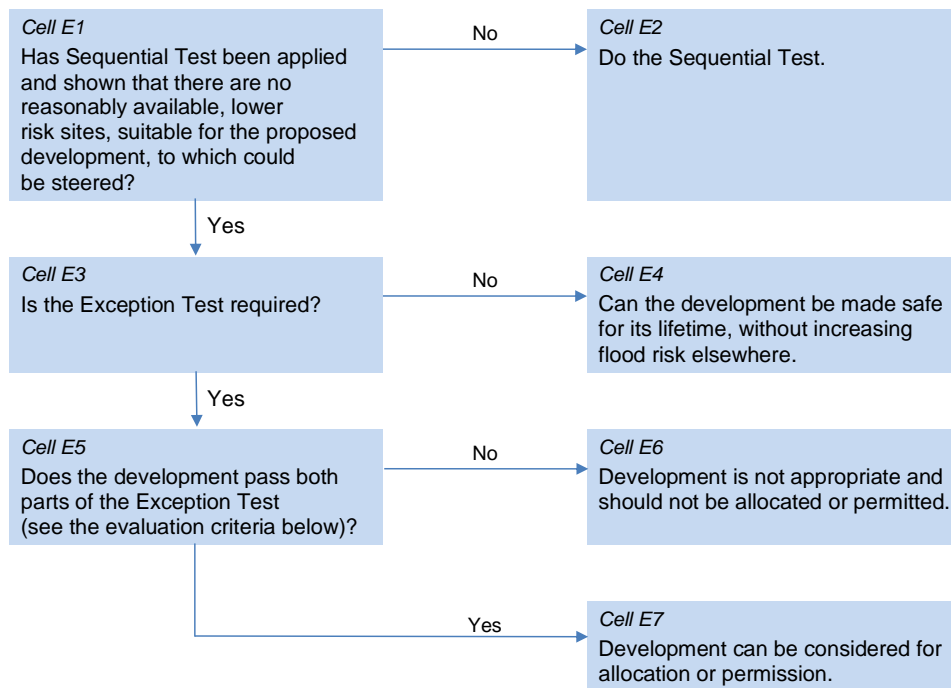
Cell E1
Has Sequential Test been applied and shown that there are no reasonably available, lower risk sites, suitable for the proposed development, to which could be steered?

No

Cell E2
Do the Sequential Test.

Yes

Cell E3
Is the Exception Test required?

No

Cell E4
Can the development be made safe for its lifetime, without increasing flood risk elsewhere.

Yes

Cell E5
Does the development pass both parts of the Exception Test (see the evaluation criteria below)?

No

Cell E6
Development is not appropriate and should not be allocated or permitted.

Yes

Cell E7
Development can be considered for allocation or permission.